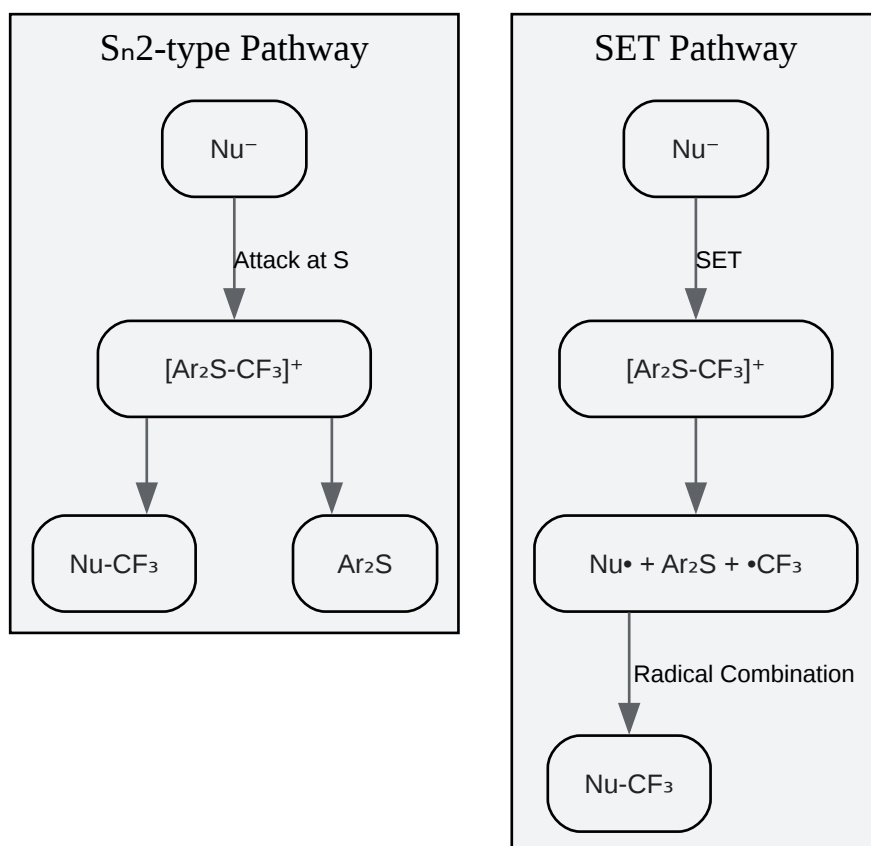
$S_n2$-type Pathway

$Nu^-$

Attack at S

$[Ar_2S\text{-}CF_3]^+$

$Nu\text{-}CF_3$

$Ar_2S$

SET Pathway

$Nu^-$

SET

$[Ar_2S\text{-}CF_3]^+$

$Nu\bullet + Ar_2S + \bullet CF_3$

Radical Combination

$Nu\text{-}CF_3$